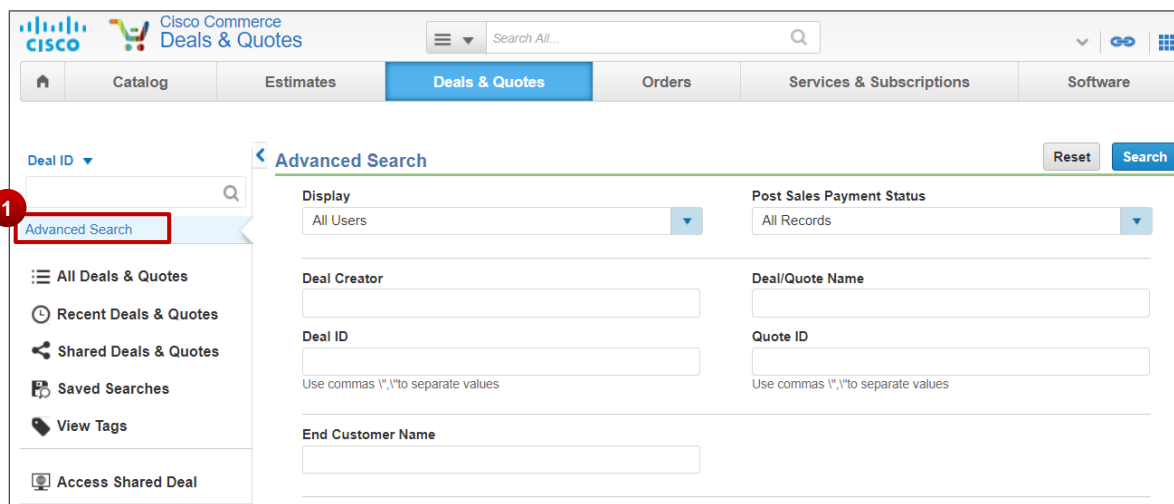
CISCO
Cisco Commerce
Deals & Quotes

Search All...

Catalog
Estimates
Deals & Quotes
Orders
Services & Subscriptions
Software

Deal ID

1
Advanced Search

All Deals & Quotes
Recent Deals & Quotes
Shared Deals & Quotes
Saved Searches
View Tags
Access Shared Deal

Advanced Search
Reset
Search

Display
All Users

Post Sales Payment Status
All Records

Deal Creator

Deal/Quote Name

Deal ID

Use commas \",\"to separate values

Quote ID

Use commas \",\"to separate values

End Customer Name